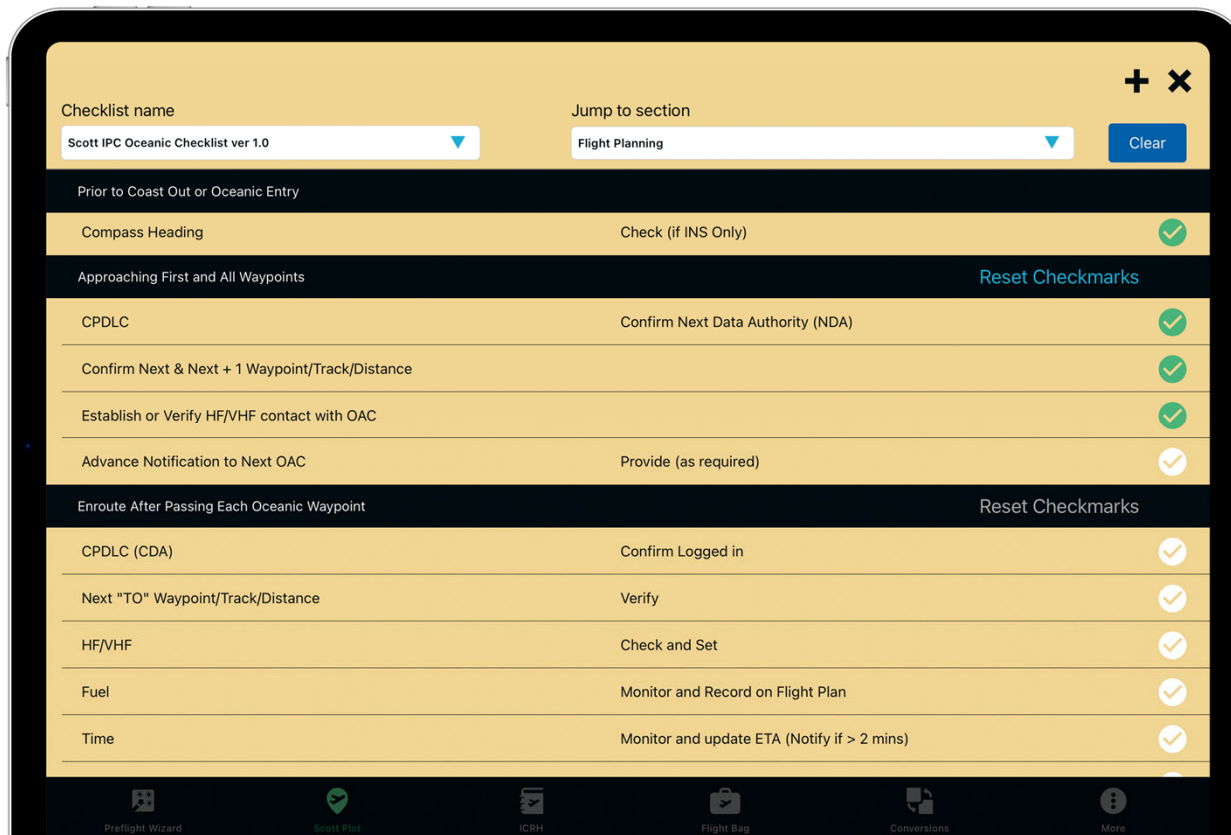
Checklist name

Scott IPC Oceanic Checklist ver 1.0

Jump to section

Flight Planning

Clear

Prior to Coast Out or Oceanic Entry

| | |
|---|---|
| Compass Heading | Check (if INS Only) |

Approaching First and All Waypoints

Reset Checkmarks

| | |
|---|---|
| CPDLC | Confirm Next Data Authority (NDA) |
| Confirm Next & Next + 1 Waypoint/Track/Distance | |
| Establish or Verify HF/VHF contact with OAC | |
| Advance Notification to Next OAC | Provide (as required) |

Enroute After Passing Each Oceanic Waypoint

Reset Checkmarks

| | |
|---|---|
| CPDLC (CDA) | Confirm Logged in |
| Next "TO" Waypoint/Track/Distance | Verify |
| HF/VHF | Check and Set |
| Fuel | Monitor and Record on Flight Plan |
| Time | Monitor and update ETA (Notify if > 2 mins) |

Preflight Wizard

Scott Pilot

ICRH

Flight Bag

Conversions

More